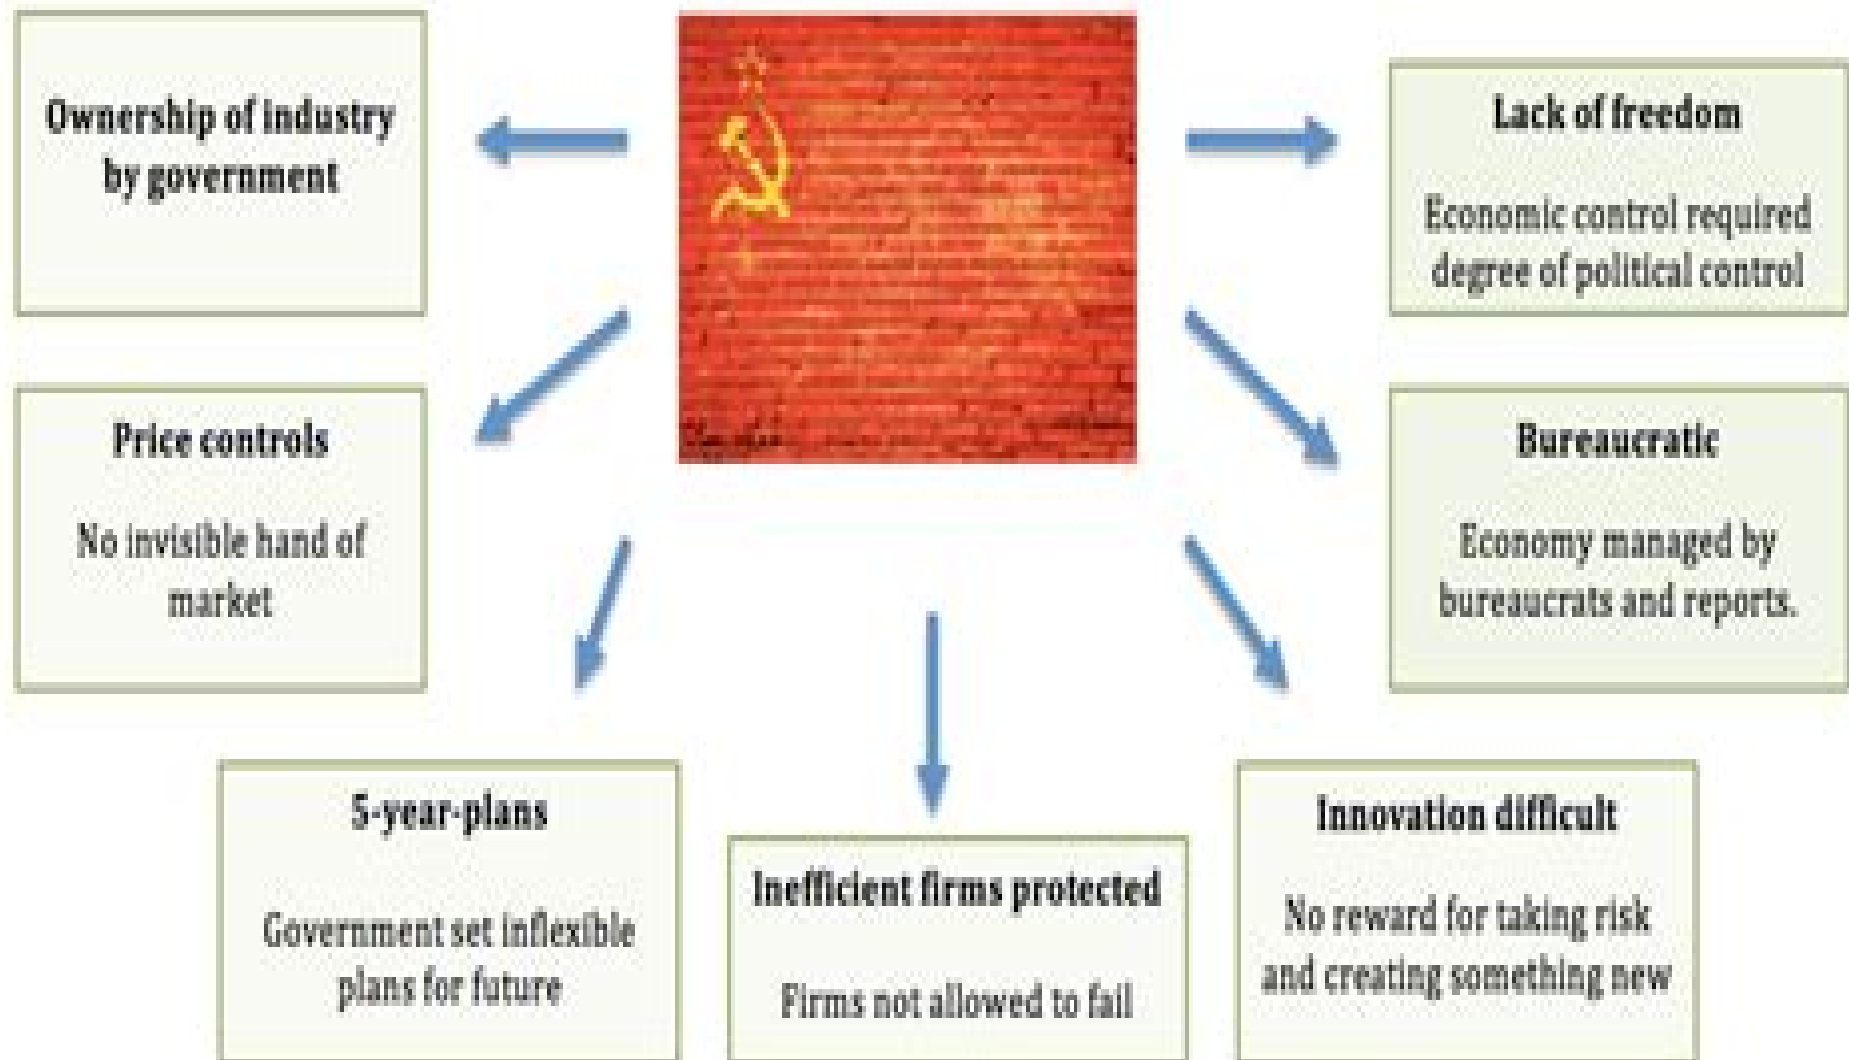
Ownership of industry by government

Lack of freedom

Economic control required degree of political control

Price controls

No invisible hand of market

Bureaucratic

Economy managed by bureaucrats and reports.

5-year-plans

Government set inflexible plans for future

Inefficient firms protected

Firms not allowed to fail

Innovation difficult

No reward for taking risk and creating something new